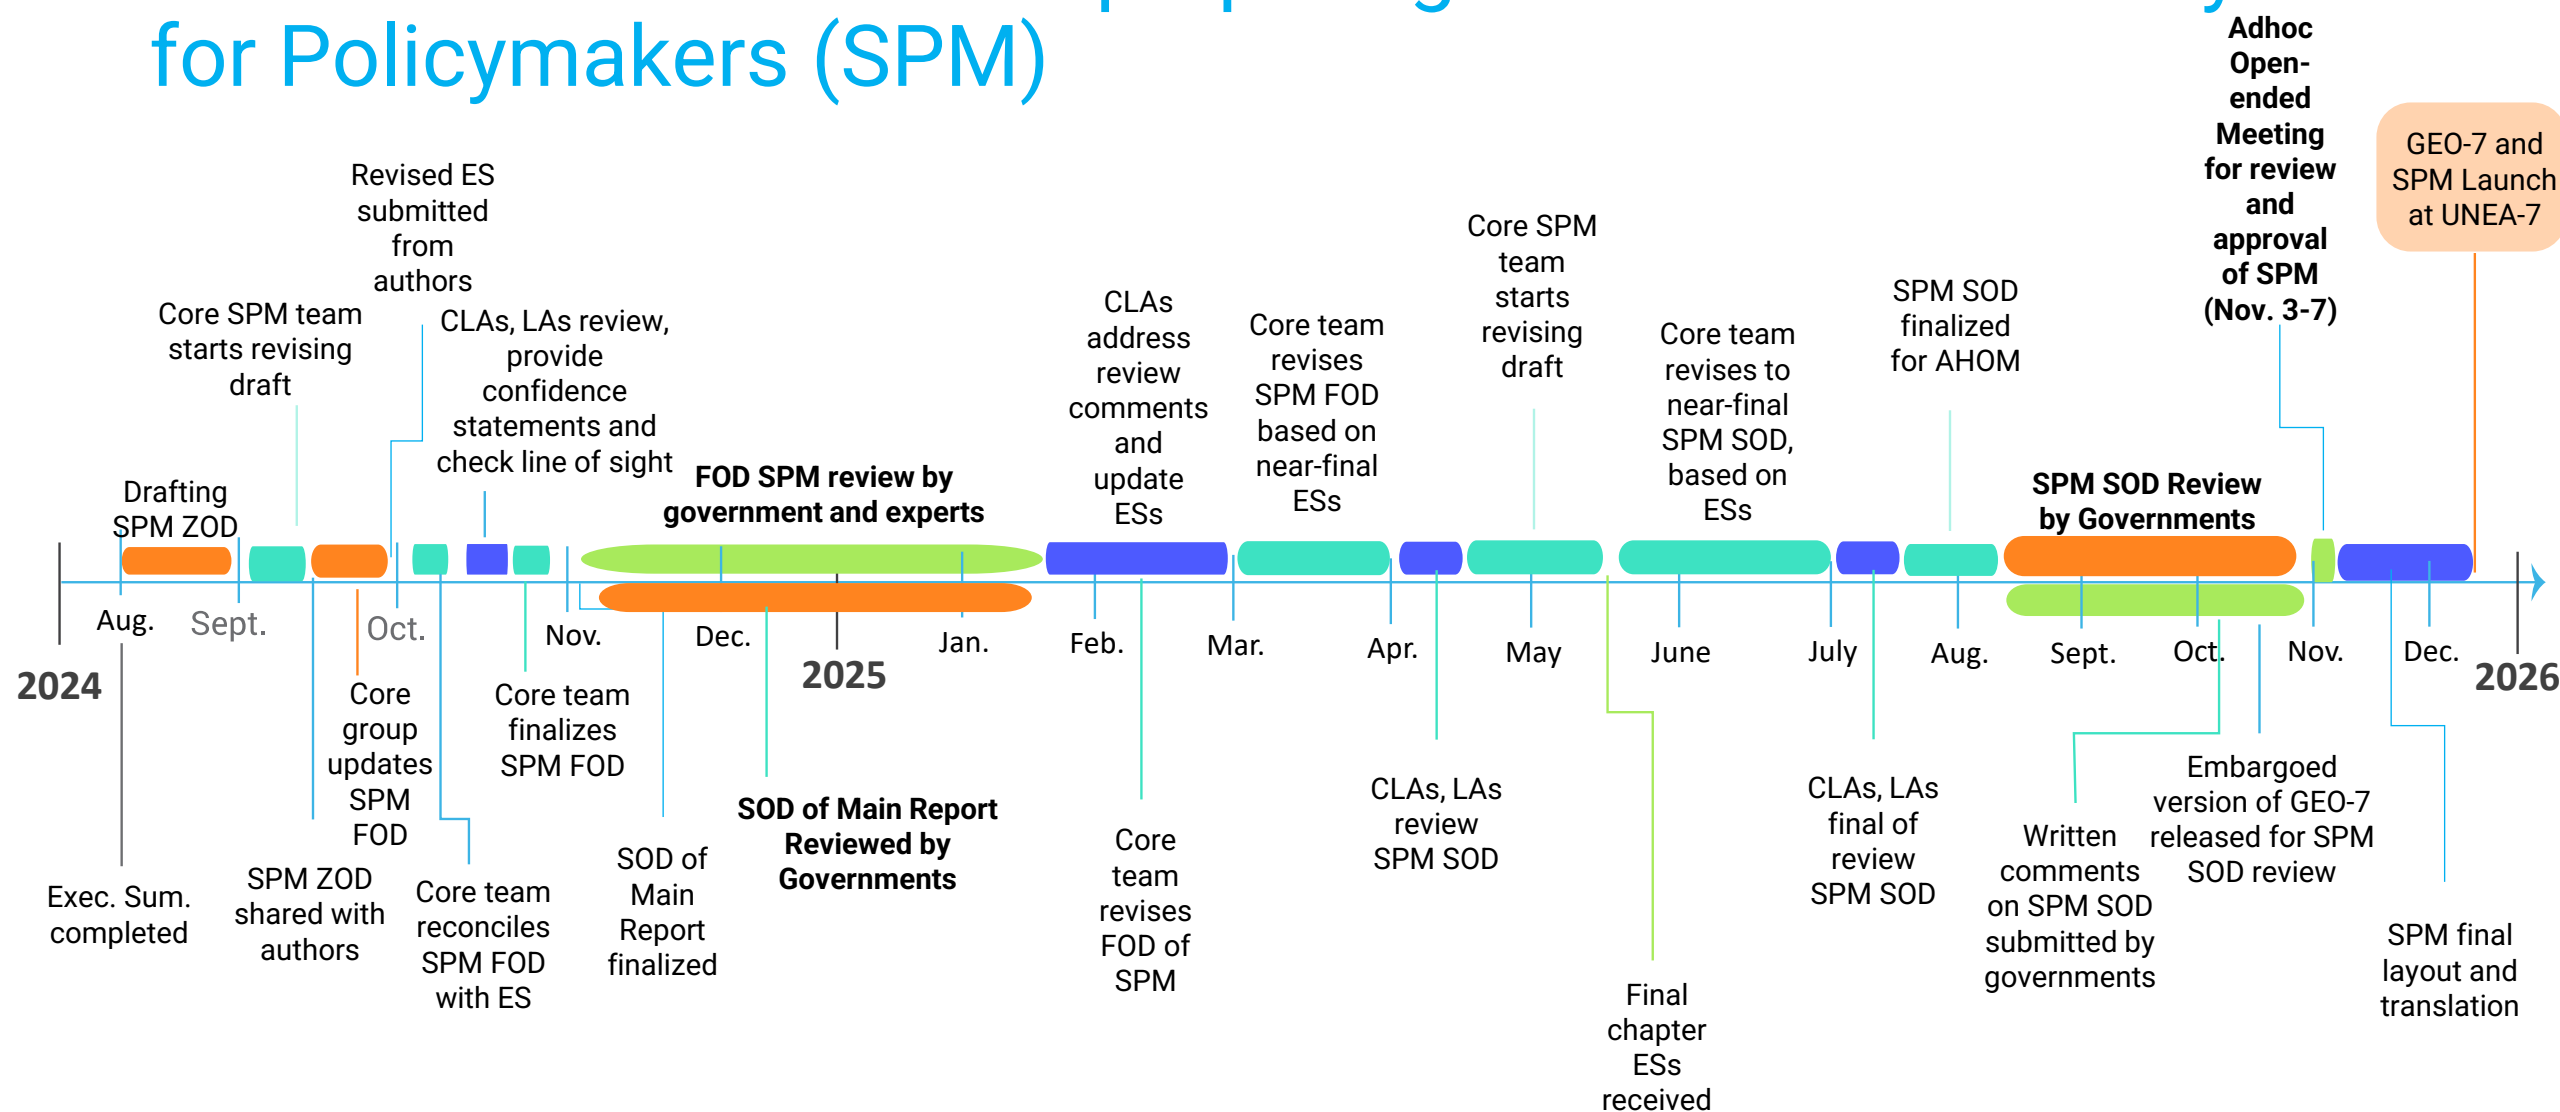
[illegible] for Policymakers (SPM)

Revised ES submitted from authors

Core SPM team starts revising draft

CLAs, LAs review, provide confidence statements and check line of sight

Drafting SPM ZOD

FOD SPM review by government and experts

CLAs address review comments and update ESs

Core team revises SPM FOD based on near-final ESs

Core SPM team starts revising draft

Core team revises to near-final SPM SOD, based on ESs

SPM SOD finalized for AHOM

Adhoc Open-ended Meeting for review and approval of SPM (Nov. 3-7)

GEO-7 and SPM Launch at UNEA-7

SPM SOD Review by Governments

2024 Aug. Sept. Oct. Nov. Dec. 2025 Jan. Feb. Mar. Apr. May June July Aug. Sept. Oct. Nov. Dec. 2026

Exec. Sum. completed

SPM ZOD shared with authors

Core group updates SPM FOD

Core team reconciles SPM FOD with ES

Core team finalizes SPM FOD

SOD of Main Report finalized

SOD of Main Report Reviewed by Governments

Core team revises FOD of SPM

CLAs, LAs review SPM SOD

Final chapter ESs received

CLAs, LAs final of review SPM SOD

Written comments on SPM SOD submitted by governments

Embargoed version of GEO-7 released for SPM SOD review

SPM final layout and translation